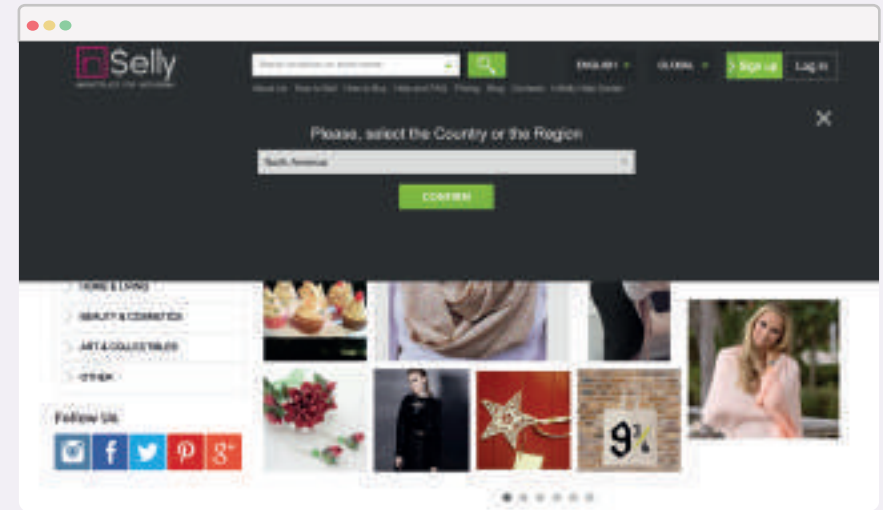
Selly

MARKETPLACE FOR DESIGNERS

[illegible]

ENGLISH ▾ GLOBAL ▾ Sign up Log in

About Us · How to Sell · How to Buy · Help and FAQ · Pricing · Blog · Contacts · I-Selly Help Center

Please, select the Country or the Region

South America

CONFIRM

HOME & LIVING

BEAUTY & COSMETICS

ART & COLLECTIBLES

OTHER

Follow Us

9¾